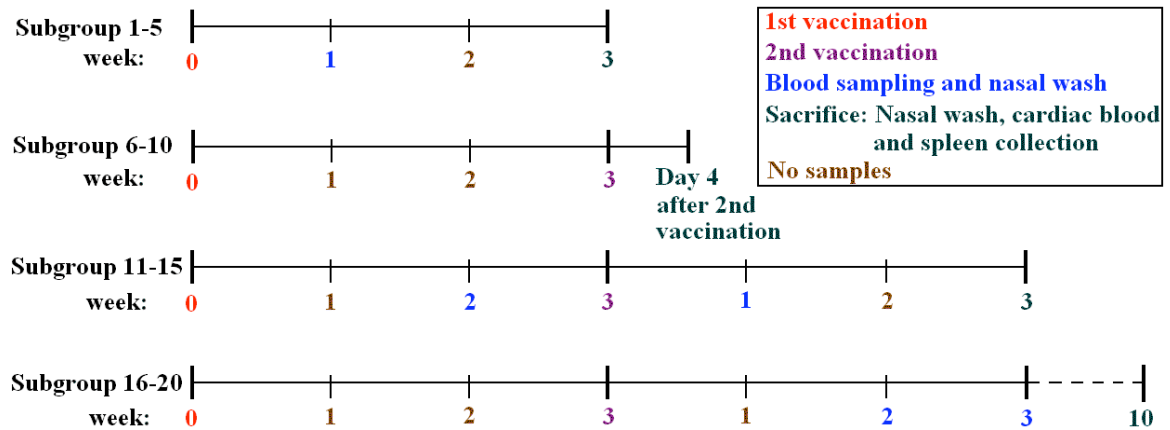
Subgroup 1-5
week: 0 1 2 3

1st vaccination
2nd vaccination
Blood sampling and nasal wash
Sacrifice: Nasal wash, cardiac blood and spleen collection
No samples

Subgroup 6-10
week: 0 1 2 3
Day 4 after 2nd vaccination

Subgroup 11-15
week: 0 1 2 3 1 2 3

Subgroup 16-20
week: 0 1 2 3 1 2 3 10